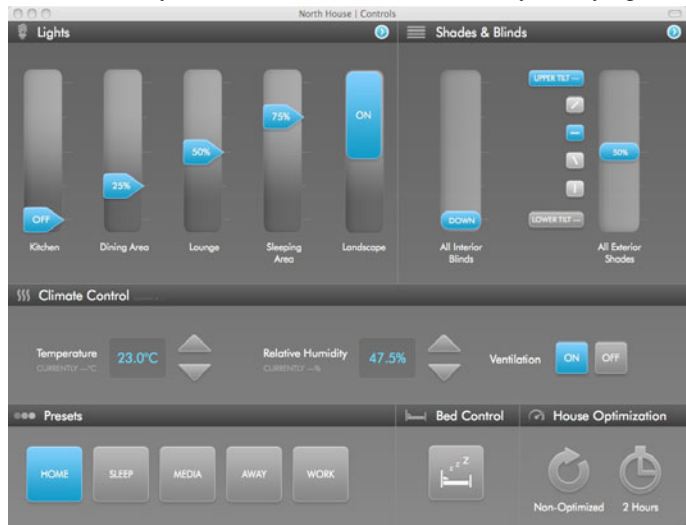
North House | Controls

Lights

OFF
Kitchen

25%
Dining Area

50%
Lounge

75%
Sleeping Area

ON
Landscape

Shades & Blinds

DOWN
All Interior Blinds

UPPER TILT —
LOWER TILT —

50%
All Exterior Shades

Climate Control

Temperature
CURRENTLY —°C
23.0°C

Relative Humidity
CURRENTLY —%
47.5%

Ventilation
ON
OFF

Presets

HOME
SLEEP
MEDIA
AWAY
WORK

Bed Control

House Optimization

Non-Optimized
2 Hours